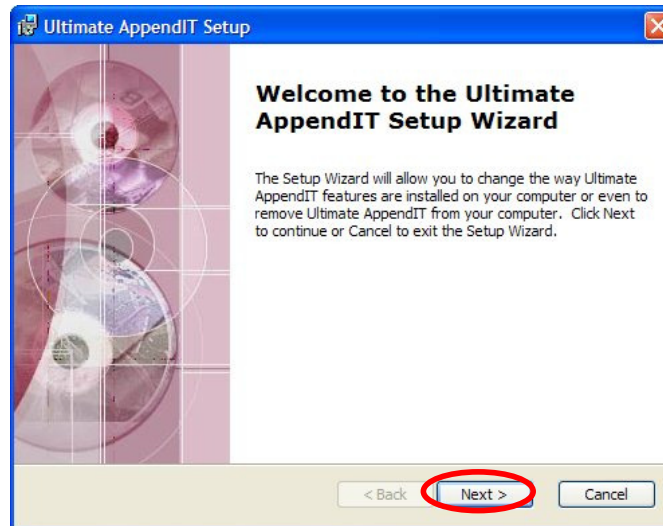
Ultimate AppendIT Setup

Welcome to the Ultimate AppendIT Setup Wizard

The Setup Wizard will allow you to change the way Ultimate AppendIT features are installed on your computer or even to remove Ultimate AppendIT from your computer. Click Next to continue or Cancel to exit the Setup Wizard.

< Back

Next >

Cancel